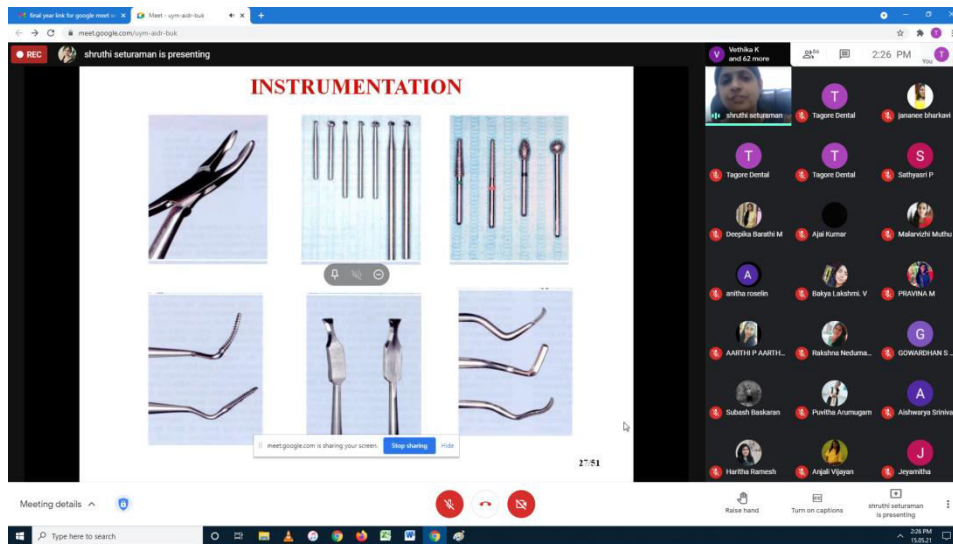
final year link for google meet ×

Meet - uym-aidr-buk ×

meet.google.com/uym-aidr-buk

REC

shruthi seturaman is presenting

INSTRUMENTATION

27/51

meet.google.com is sharing your screen. Stop sharing Hide

Vethika K and 62 more

2:26 PM

You

shruthi seturaman

Tagore Dental

jananee bharkavi

Tagore Dental

Tagore Dental

Sathyasri P

Deepika Barathi M

Ajai Kumar

Malarvizhi Muthu

anitha roselin

Bakya Lakshmi. V

PRAVINA M

AARTHI P AARTH...

Rakshna Neduma...

GOWARDHAN S ...

Subash Baskaran

Puvitha Arumugam

Aishwarya Sriniva

Haritha Ramesh

Anjali Vijayan

Jeyamitha

Meeting details

Raise hand

Turn on captions

shruthi seturaman is presenting

Type here to search

2:26 PM
15.05.21